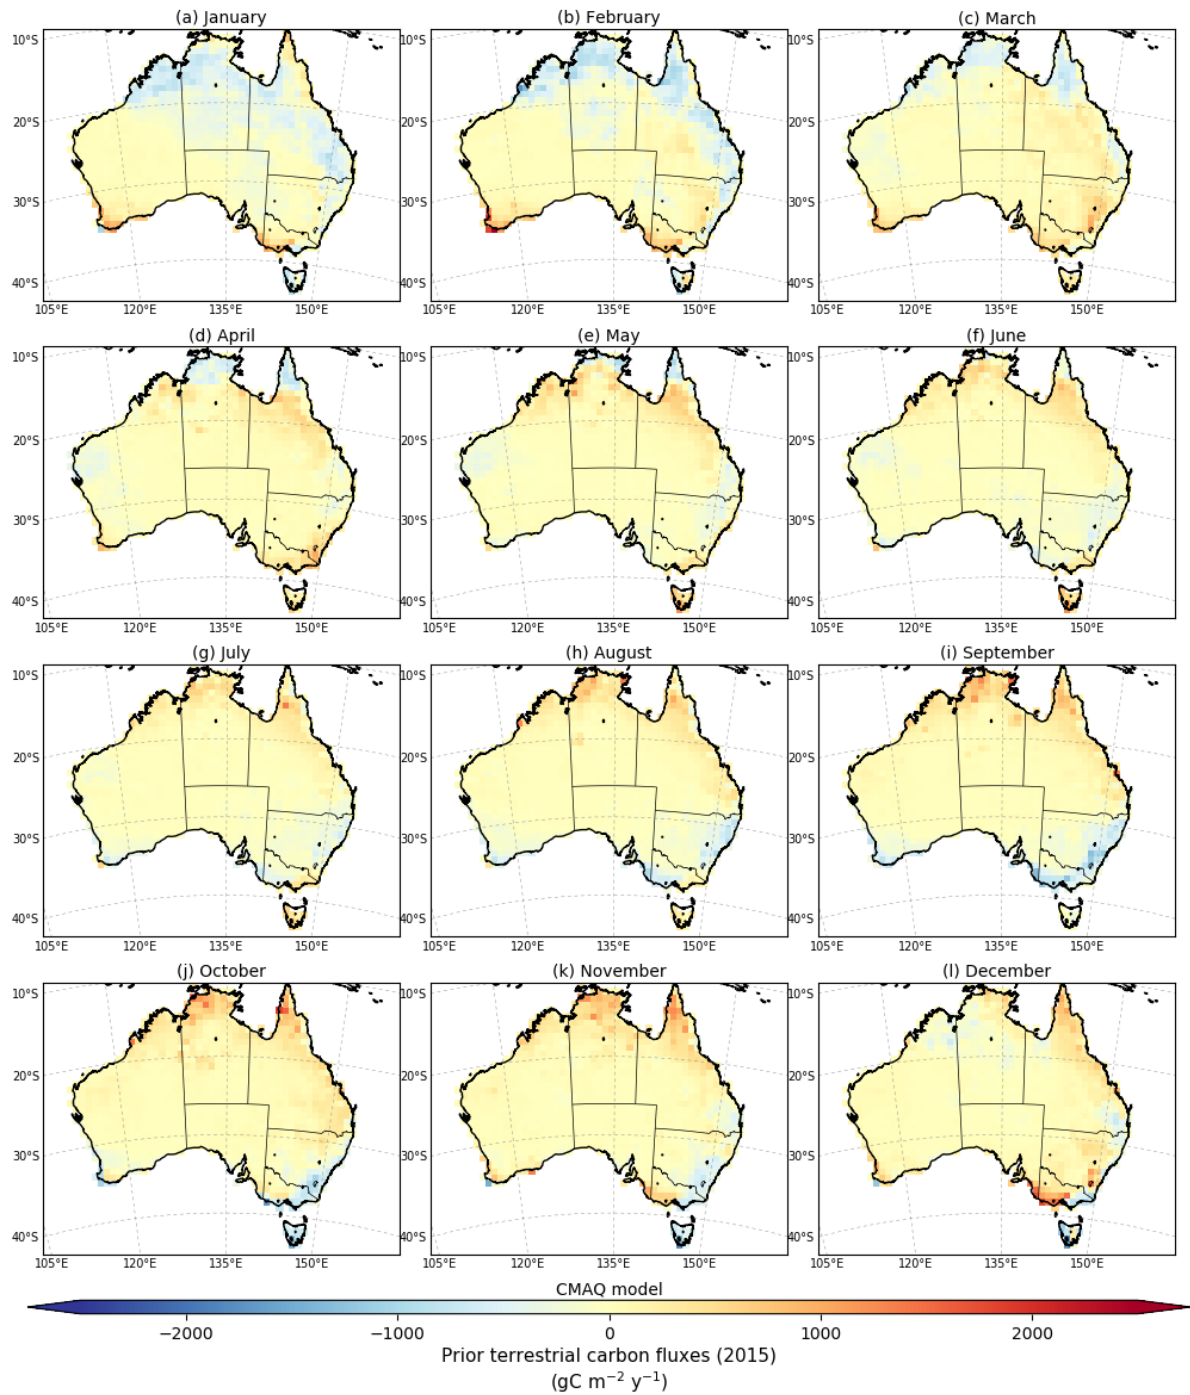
(a) January

10°S
20°S
30°S
40°S
105°E 120°E 135°E 150°E

(b) February

10°S
20°S
30°S
40°S
105°E 120°E 135°E 150°E

(c) March

10°S
20°S
30°S
40°S
105°E 120°E 135°E 150°E

(d) April

10°S
20°S
30°S
40°S
105°E 120°E 135°E 150°E

(e) May

10°S
20°S
30°S
40°S
105°E 120°E 135°E 150°E

(f) June

10°S
20°S
30°S
40°S
105°E 120°E 135°E 150°E

(g) July

10°S
20°S
30°S
40°S
105°E 120°E 135°E 150°E

(h) August

10°S
20°S
30°S
40°S
105°E 120°E 135°E 150°E

(i) September

10°S
20°S
30°S
40°S
105°E 120°E 135°E 150°E

(j) October

10°S
20°S
30°S
40°S
105°E 120°E 135°E 150°E

(k) November

10°S
20°S
30°S
40°S
105°E 120°E 135°E 150°E

(l) December

10°S
20°S
30°S
40°S
105°E 120°E 135°E 150°E

CMAQ model

−2000 −1000 0 1000 2000

Prior terrestrial carbon fluxes (2015)
(gC $m^{-2}$ $y^{-1}$)